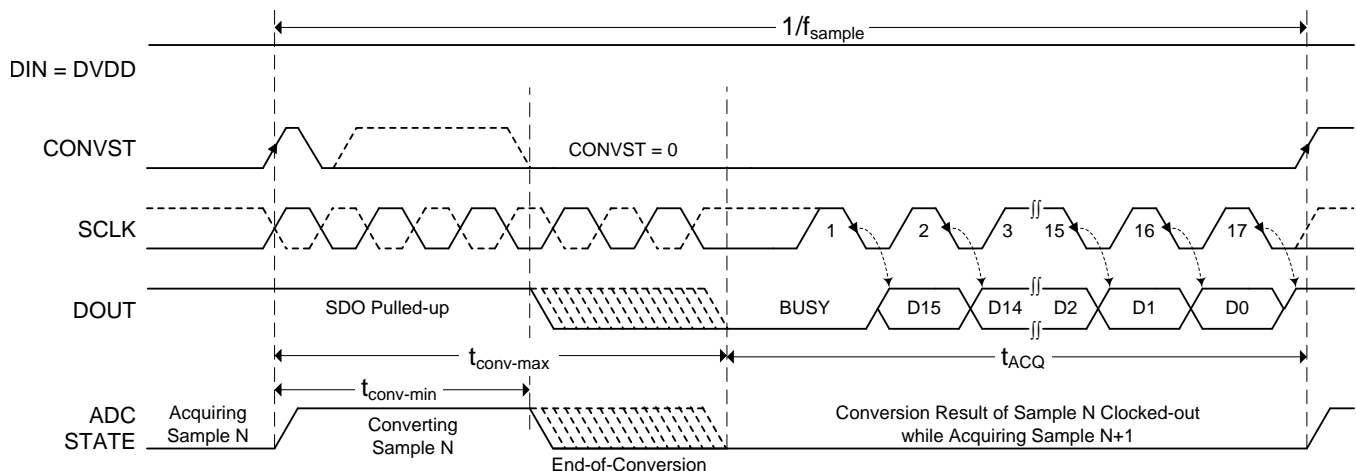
$1/f_{sample}$

DIN = DVDD

CONVST

CONVST = 0

SCLK

1

2

3

15

16

17

DOUT

SDO Pulled-up

BUSY

D15

D14

D2

D1

D0

$t_{conv-max}$

$t_{ACQ}$

$t_{conv-min}$

ADC STATE

Acquiring Sample N

Converting Sample N

Conversion Result of Sample N Clocked-out while Acquiring Sample N+1

End-of-Conversion